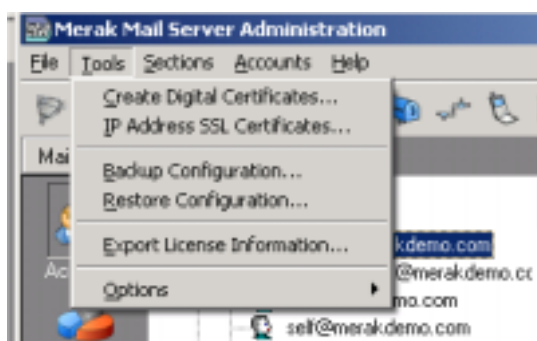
Merak Mail Server Administration

File Tools Sections Accounts Help

Create Digital Certificates...
IP Address SSL Certificates...

Backup Configuration...
Restore Configuration...

Export License Information...

Options

Mai

Ac

kdemo.com
@merakdemo.cc
mo.com
self@merakdemo.com